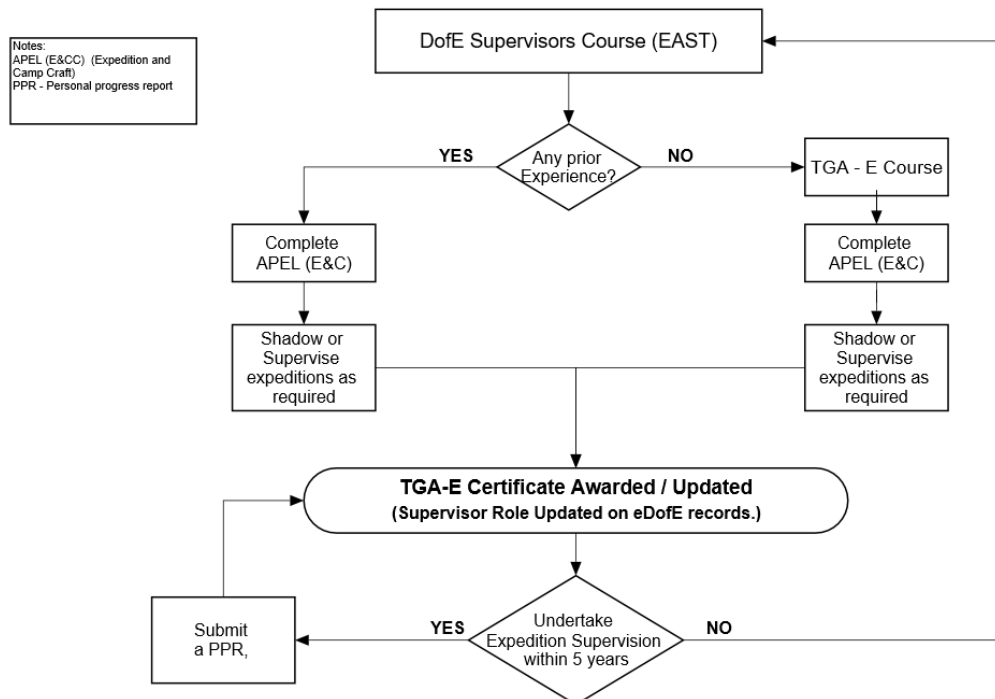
Notes:
APEL (E&CC) (Expedition and Camp Craft)
PPR - Personal progress report

DofE Supervisors Course (EAST)

YES

Any prior Experience?

NO

TGA - E Course

Complete APEL (E&C)

Complete APEL (E&C)

Shadow or Supervise expeditions as required

Shadow or Supervise expeditions as required

TGA-E Certificate Awarded / Updated
(Supervisor Role Updated on eDofE records.)

Submit a PPR,

YES

Undertake Expedition Supervision within 5 years

NO